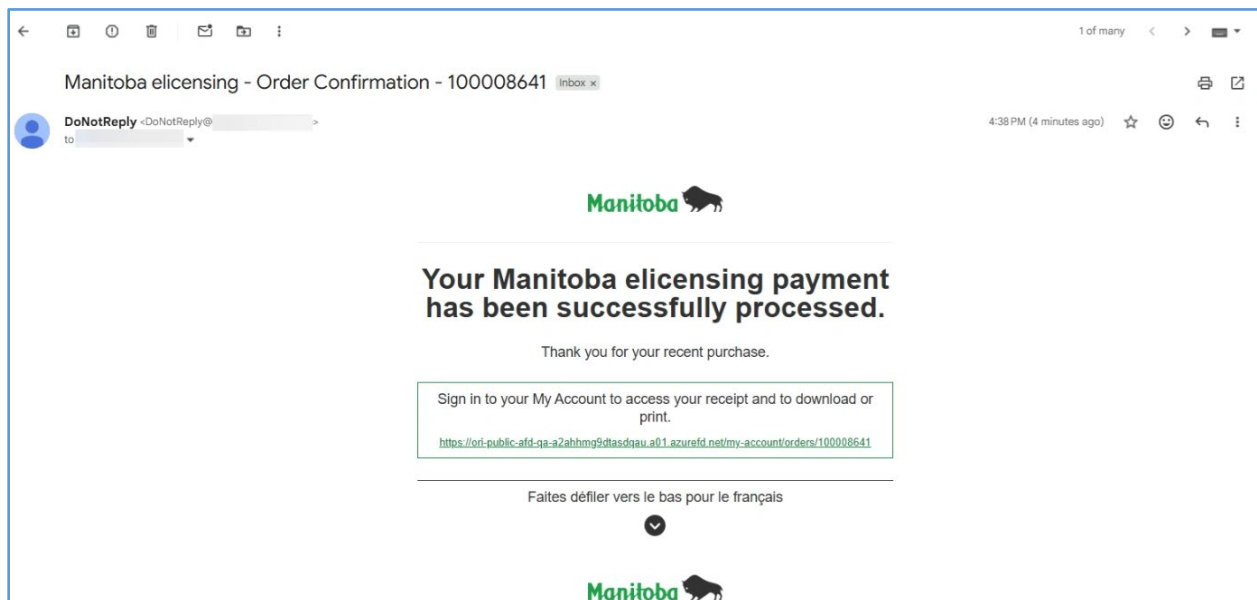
1 of many

Manitoba elicensing - Order Confirmation - 100008641 Inbox ×

DoNotReply <DoNotReply@ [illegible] >
to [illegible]

4:38 PM (4 minutes ago)

Manitoba

Your Manitoba elicensing payment has been successfully processed.

Thank you for your recent purchase.

Sign in to your My Account to access your receipt and to download or print.

https://orl-public-afd-qa-a2ahhmg9dtasdqau.a01.azurefd.net/my-account/orders/100008641

Faites défiler vers le bas pour le français

Manitoba